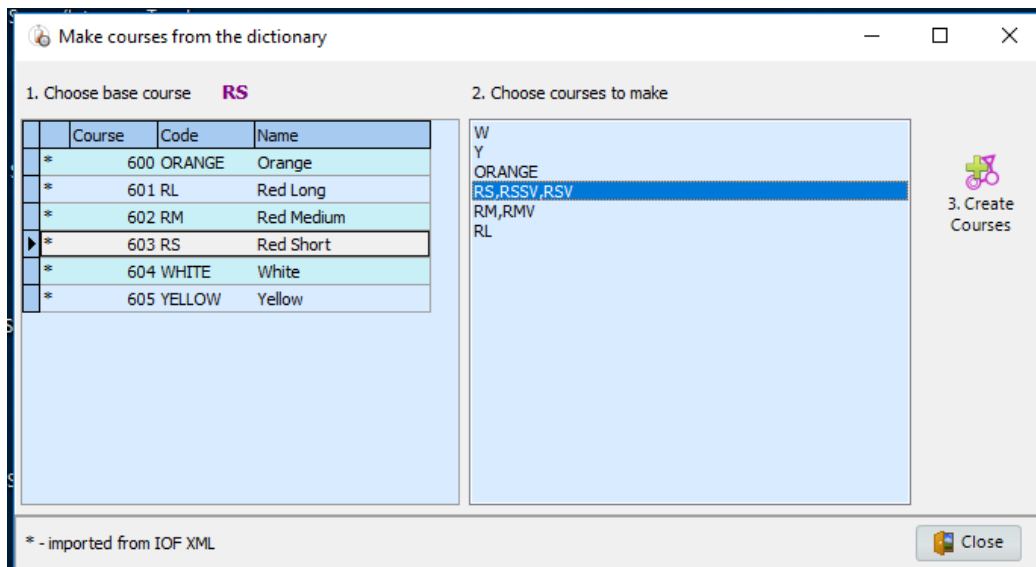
Make courses from the dictionary

1. Choose base course RS

| | Course | Code | Name |
|---|---|---|---|
| * | 600 | ORANGE | Orange |
| * | 601 | RL | Red Long |
| * | 602 | RM | Red Medium |
| * | 603 | RS | Red Short |
| * | 604 | WHITE | White |
| * | 605 | YELLOW | Yellow |

2. Choose courses to make

W
Y
ORANGE
RS,RSSV,RSV
RM,RMV
RL

3. Create Courses

* - imported from IOF XML

Close